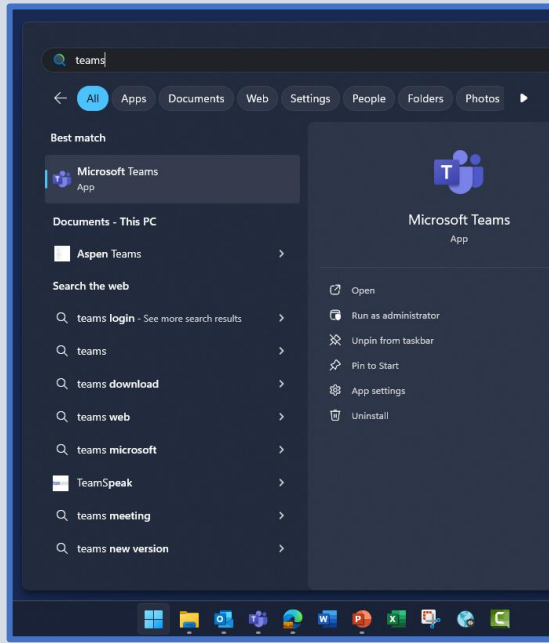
teams

All
Apps
Documents
Web
Settings
People
Folders
Photos

Best match

Microsoft Teams
App

Documents - This PC

Aspen Teams

Search the web

teams login - See more search results

teams

teams download

teams web

teams microsoft

TeamSpeak

teams meeting

teams new version

Microsoft Teams
App

Open
Run as administrator
Unpin from taskbar
Pin to Start
App settings
Uninstall